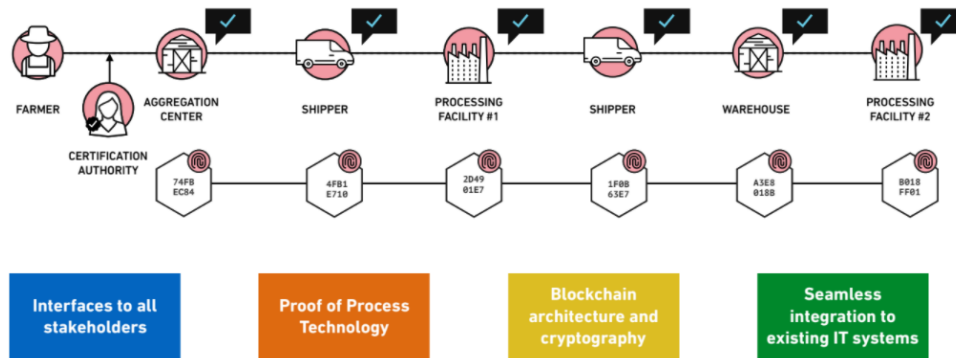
FARMER

CERTIFICATION AUTHORITY

AGGREGATION CENTER

SHIPPER

PROCESSING FACILITY #1

SHIPPER

WAREHOUSE

PROCESSING FACILITY #2

74FB EC84

4FB1 E710

2D49 01E7

1F0B 63E7

A3E8 018B

B018 FF01

Interfaces to all stakeholders

Proof of Process Technology

Blockchain architecture and cryptography

Seamless integration to existing IT systems